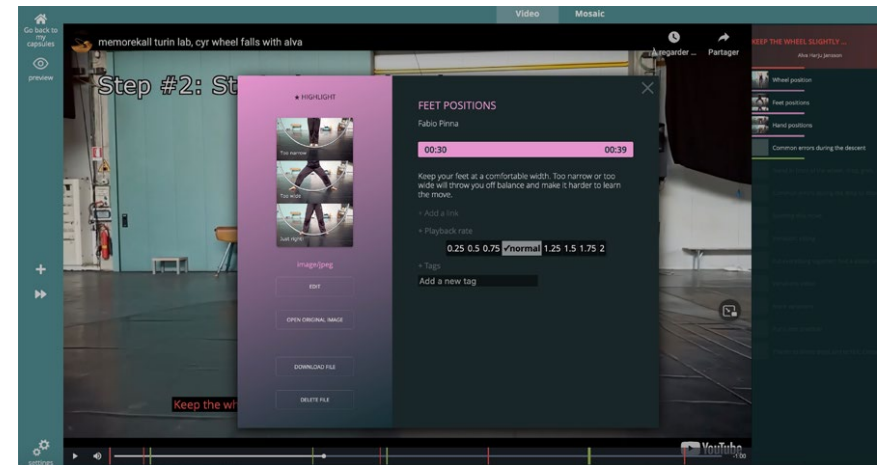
Go back to my capsules

preview

settings

Video

Mosaic

memorekall turin lab, cyr wheel falls with alva

Regarder ...

Partager

Step #2: St

★ HIGHLIGHT

Too narrow

Too wide

Just right

image/jpeg

EDIT

OPEN ORIGINAL IMAGE

DOWNLOAD FILE

DELETE FILE

FEET POSITIONS

Fabio Pinna

00:30

00:39

Keep your feet at a comfortable width. Too narrow or too wide will throw you off balance and make it harder to learn the move.

+ Add a link

+ Playback rate

0.25 0.5 0.75 ✓normal 1.25 1.5 1.75 2

+ Tags

Add a new tag

Keep the wh

KEEP THE WHEEL SLIGHTLY ...

Alva Hanju Jansson

Wheel position

Feet positions

Hand positions

Common errors during the descent

YouTube